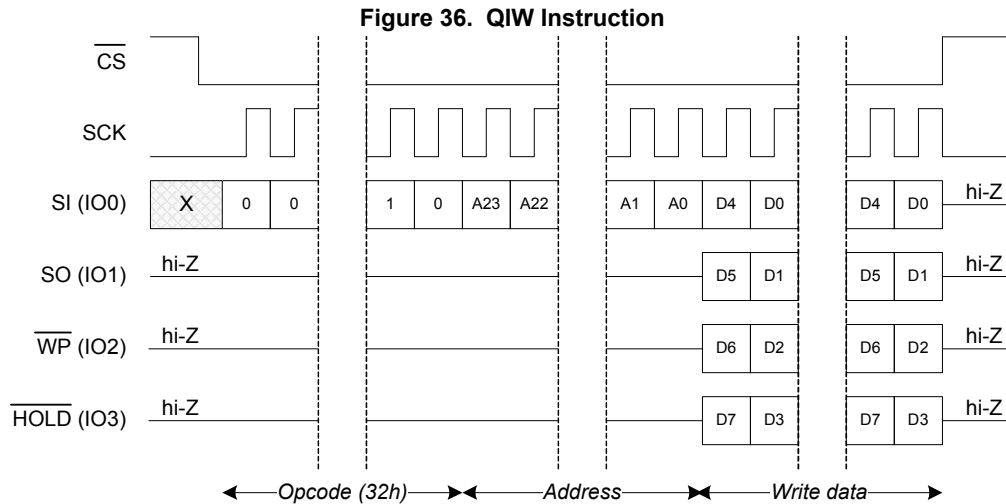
Figure 36. QIW Instruction

$\overline{CS}$

SCK

SI (IO0)

X 0 0 1 0 A23 A22 A1 A0 D4 D0 D4 D0 hi-Z

SO (IO1) hi-Z D5 D1 D5 D1 hi-Z

$\overline{WP}$ (IO2) hi-Z D6 D2 D6 D2 hi-Z

$\overline{HOLD}$ (IO3) hi-Z D7 D3 D7 D3 hi-Z

Opcode (32h) Address Write data